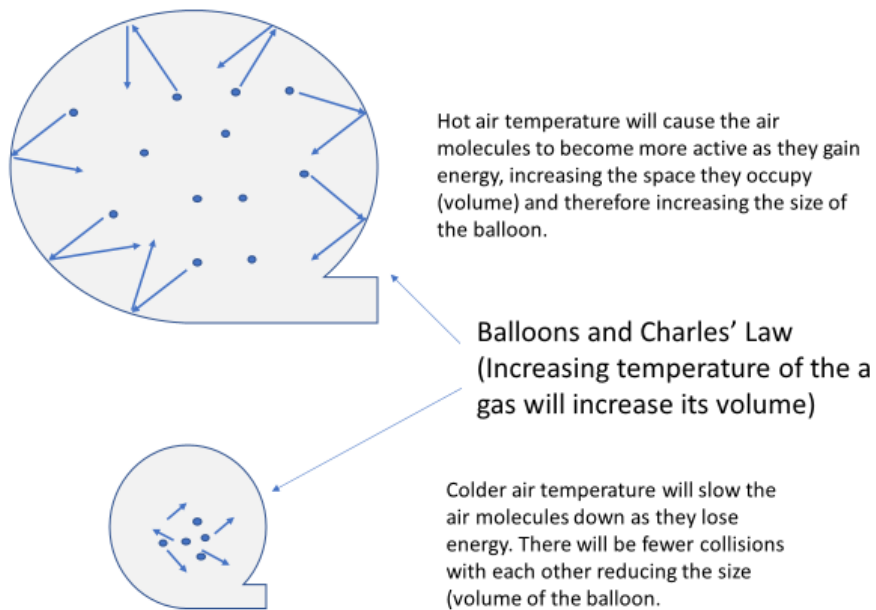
Hot air temperature will cause the air molecules to become more active as they gain energy, increasing the space they occupy (volume) and therefore increasing the size of the balloon.

Balloons and Charles' Law (Increasing temperature of the a gas will increase its volume)

Colder air temperature will slow the air molecules down as they lose energy. There will be fewer collisions with each other reducing the size (volume of the balloon.